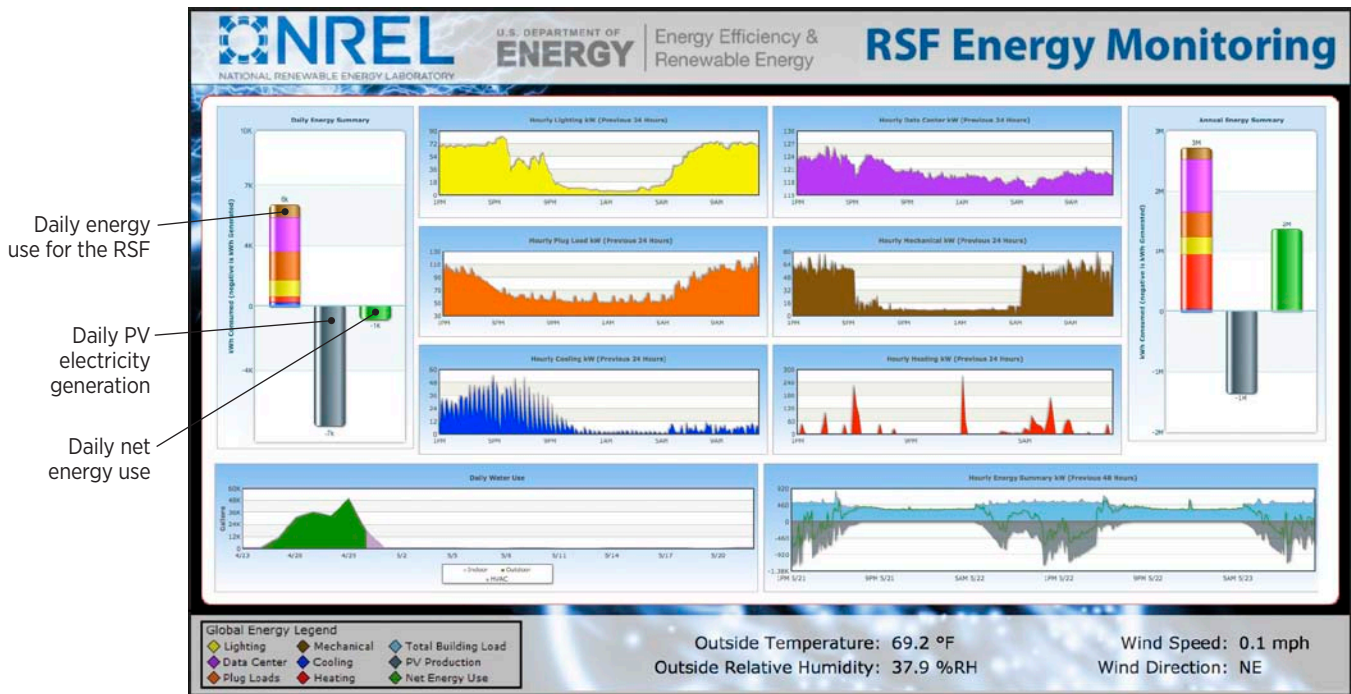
NREL
NATIONAL RENEWABLE ENERGY LABORATORY
U.S. DEPARTMENT OF ENERGY
Energy Efficiency & Renewable Energy
RSF Energy Monitoring

Daily energy use for the RSF

Daily PV electricity generation

Daily net energy use

Daily Energy Summary
10K
7K
4K
0
-4K
6k
-1K
-7k
kWh Consumed (negative is kWh Generated)

Hourly Lighting kW (Previous 24 Hours)
90
72
54
36
18
0
1PM 5PM 9PM 1AM 5AM 9AM

Hourly Data Center kW (Previous 24 Hours)
130
127
124
121
118
115
1PM 5PM 9PM 1AM 5AM 9AM

Annual Energy Summary
3M
2M
1M
0
-1M
-2M
3M
2M
-1M
kWh Consumed (negative is kWh Generated)

Hourly Plug Load kW (Previous 24 Hours)
130
110
90
70
50
30
1PM 5PM 9PM 1AM 5AM 9AM

Hourly Mechanical kW (Previous 24 Hours)
80
64
48
32
16
0
1PM 5PM 9PM 1AM 5AM 9AM

Hourly Cooling kW (Previous 24 Hours)
60
48
36
24
12
0
1PM 5PM 9PM 1AM 5AM 9AM

Hourly Heating kW (Previous 24 Hours)
300
240
180
120
60
0
1PM 9PM 5AM

Daily Water Use
50K
40K
36K
24K
12K
0
Gallons
4/23 4/26 4/29 5/2 5/5 5/8 5/11 5/14 5/17 5/20
Indoor Outdoor HVAC

Hourly Energy Summary kW (Previous 48 Hours)
320
460
0
-460
-920
-1.38K
1PM 5/21 9PM 5/21 5AM 5/22 1PM 5/22 9PM 5/22 5AM 5/23

Global Energy Legend
Lighting
Mechanical
Total Building Load
Data Center
Cooling
PV Production
Plug Loads
Heating
Net Energy Use

Outside Temperature: 69.2 °F
Outside Relative Humidity: 37.9 %RH
Wind Speed: 0.1 mph
Wind Direction: NE